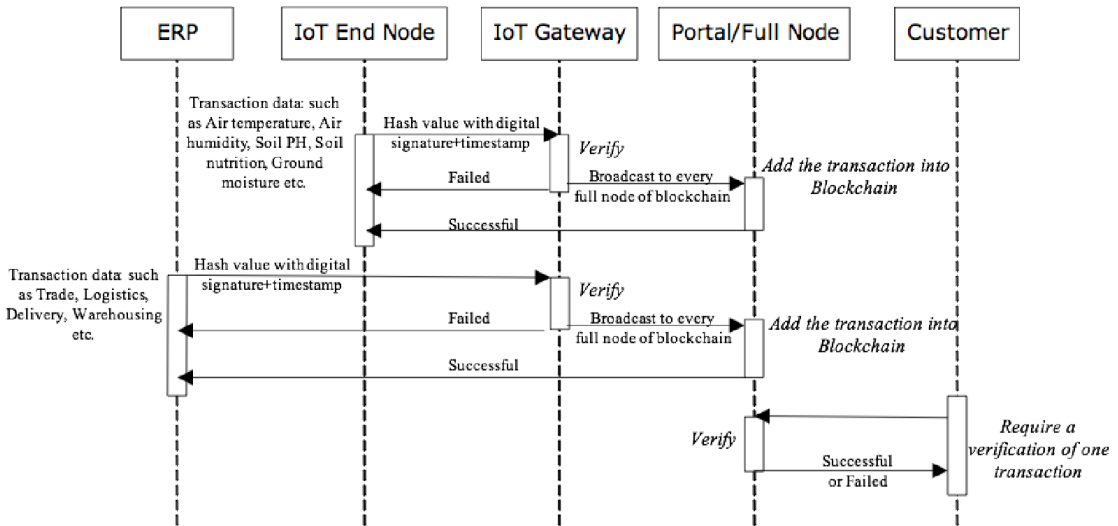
ERP

IoT End Node

IoT Gateway

Portal/Full Node

Customer

Transaction data: such as Air temperature, Air humidity, Soil PH, Soil nutrition, Ground moisture etc.

Hash value with digital signature+timestamp

Verify

Failed

Broadcast to every full node of blockchain

Add the transaction into Blockchain

Successful

Transaction data: such as Trade, Logistics, Delivery, Warehousing etc.

Hash value with digital signature+timestamp

Verify

Failed

Broadcast to every full node of blockchain

Add the transaction into Blockchain

Successful

Verify

Require a verification of one transaction

Successful or Failed